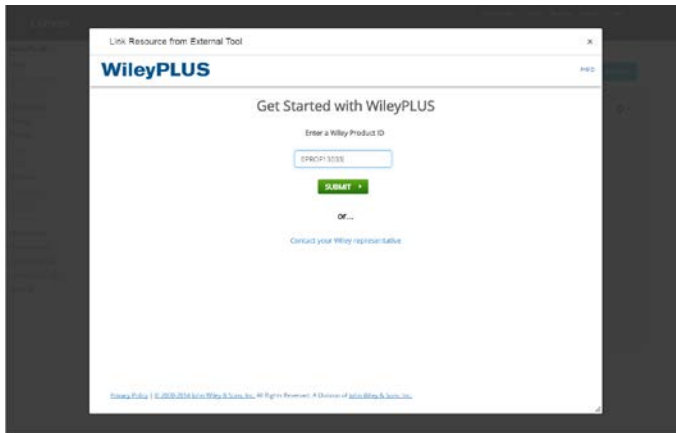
Link Resource from External Tool

×

WileyPLUS

Help

Get Started with WileyPLUS

Enter a Wiley Product ID

EPROF13333

SUBMIT ▸

or...

Contact your Wiley representative

Privacy Policy | © 2000-2016 John Wiley & Sons, Inc. All Rights Reserved. A Division of John Wiley & Sons, Inc.